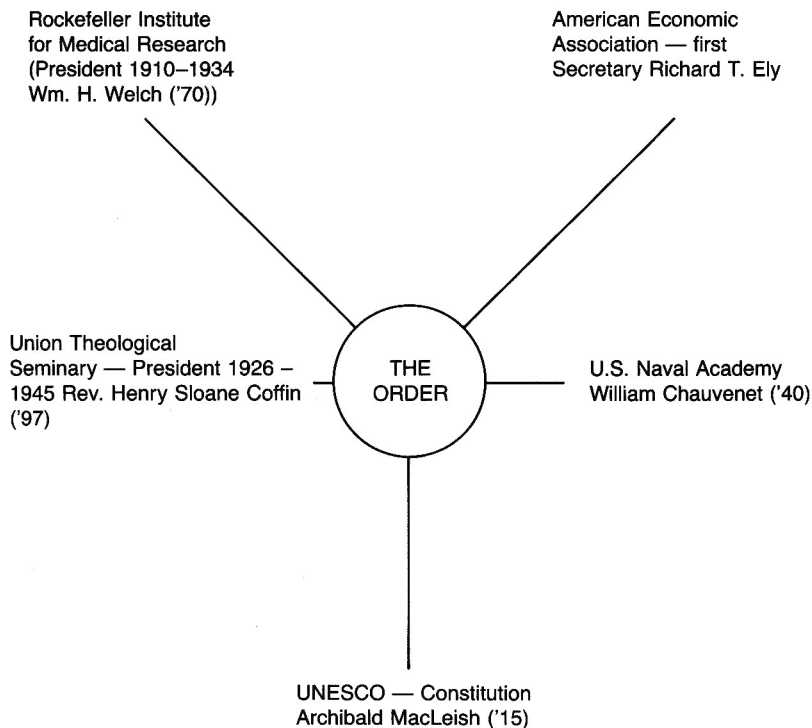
Rockefeller Institute for Medical Research (President 1910–1934 Wm. H. Welch ('70))

American Economic Association — first Secretary Richard T. Ely

Union Theological Seminary — President 1926 – 1945 Rev. Henry Sloane Coffin ('97)

THE ORDER

U.S. Naval Academy William Chauvenet ('40)

UNESCO — Constitution Archibald MacLeish ('15)